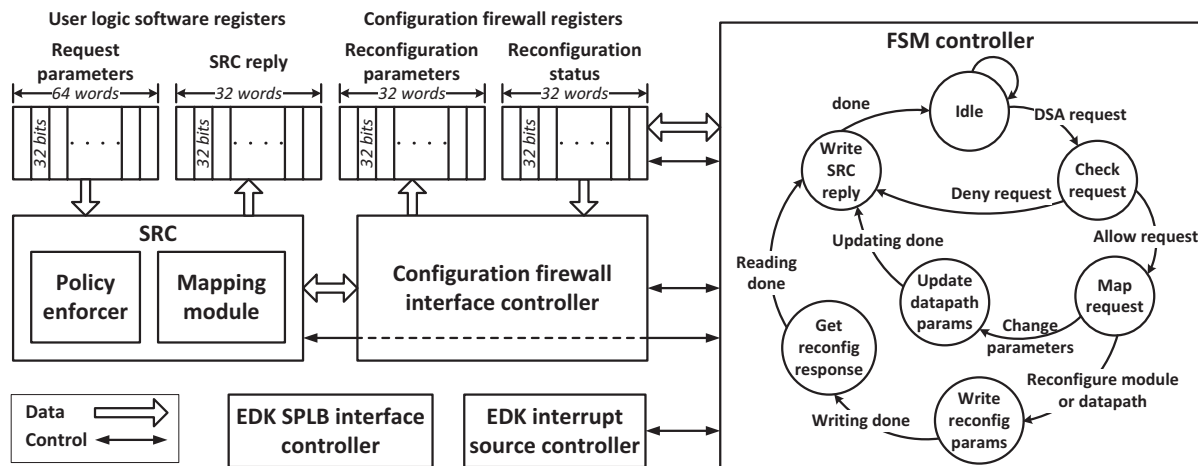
User logic software registers

Configuration firewall registers

Request parameters

64 words

32 bits

. . . .

SRC reply

32 words

32 bits

. . . .

Reconfiguration parameters

32 words

32 bits

. . . .

Reconfiguration status

32 words

32 bits

. . . .

SRC

Policy enforcer

Mapping module

Configuration firewall interface controller

Data

Control

EDK SPLB interface controller

EDK interrupt source controller

FSM controller

Idle

done

DSA request

Write SRC reply

Check request

Deny request

Allow request

Updating done

Reading done

Update datapath params

Map request

Change parameters

Get reconfig response

Reconfigure module or datapath

Write reconfig params

Writing done